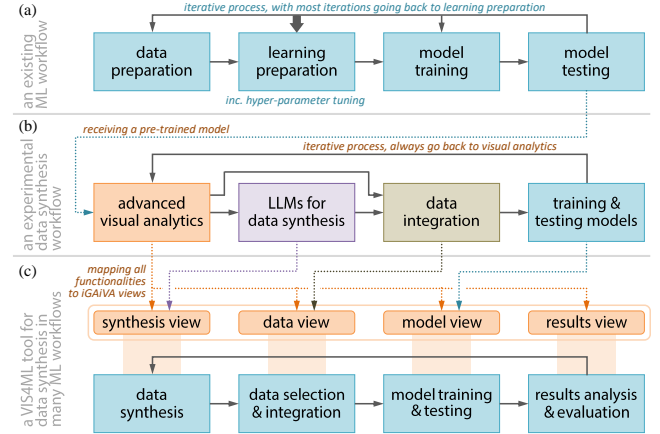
(a)

an existing ML workflow

iterative process, with most iterations going back to learning preparation

data preparation

learning preparation

model training

model testing

inc. hyper-parameter tuning

(b)

an experimental data synthesis workflow

receiving a pre-trained model

iterative process, always go back to visual analytics

advanced visual analytics

LLMs for data synthesis

data integration

training & testing models

(c)

a VIS4ML tool for data synthesis in many ML workflows

mapping all functionalities to iGAiVA views

synthesis view

data view

model view

results view

data synthesis

data selection & integration

model training & testing

results analysis & evaluation